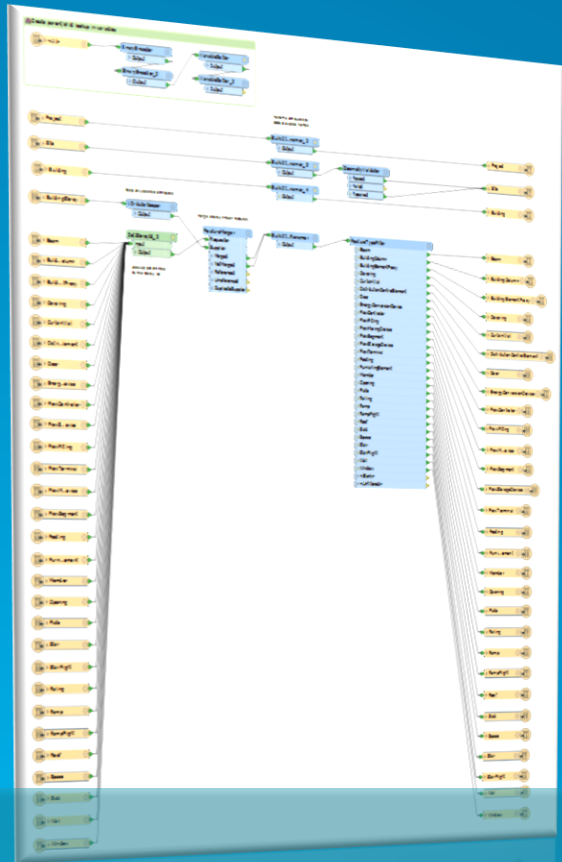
Create some IFC & feature from indexes

Project

Site

Building

BuildingStorey

Beam

Building...

Covering

Column

Door

Railing

Member

Opening

Plate

Slab

Roof

Stair

Wall

Window

Project

Site

Building

Beam

BuildingElement

BuildingElementProxy

Covering

CurtainWall

Door

Railing

Member

Plate

Roof

Slab

Stair

Wall

Window